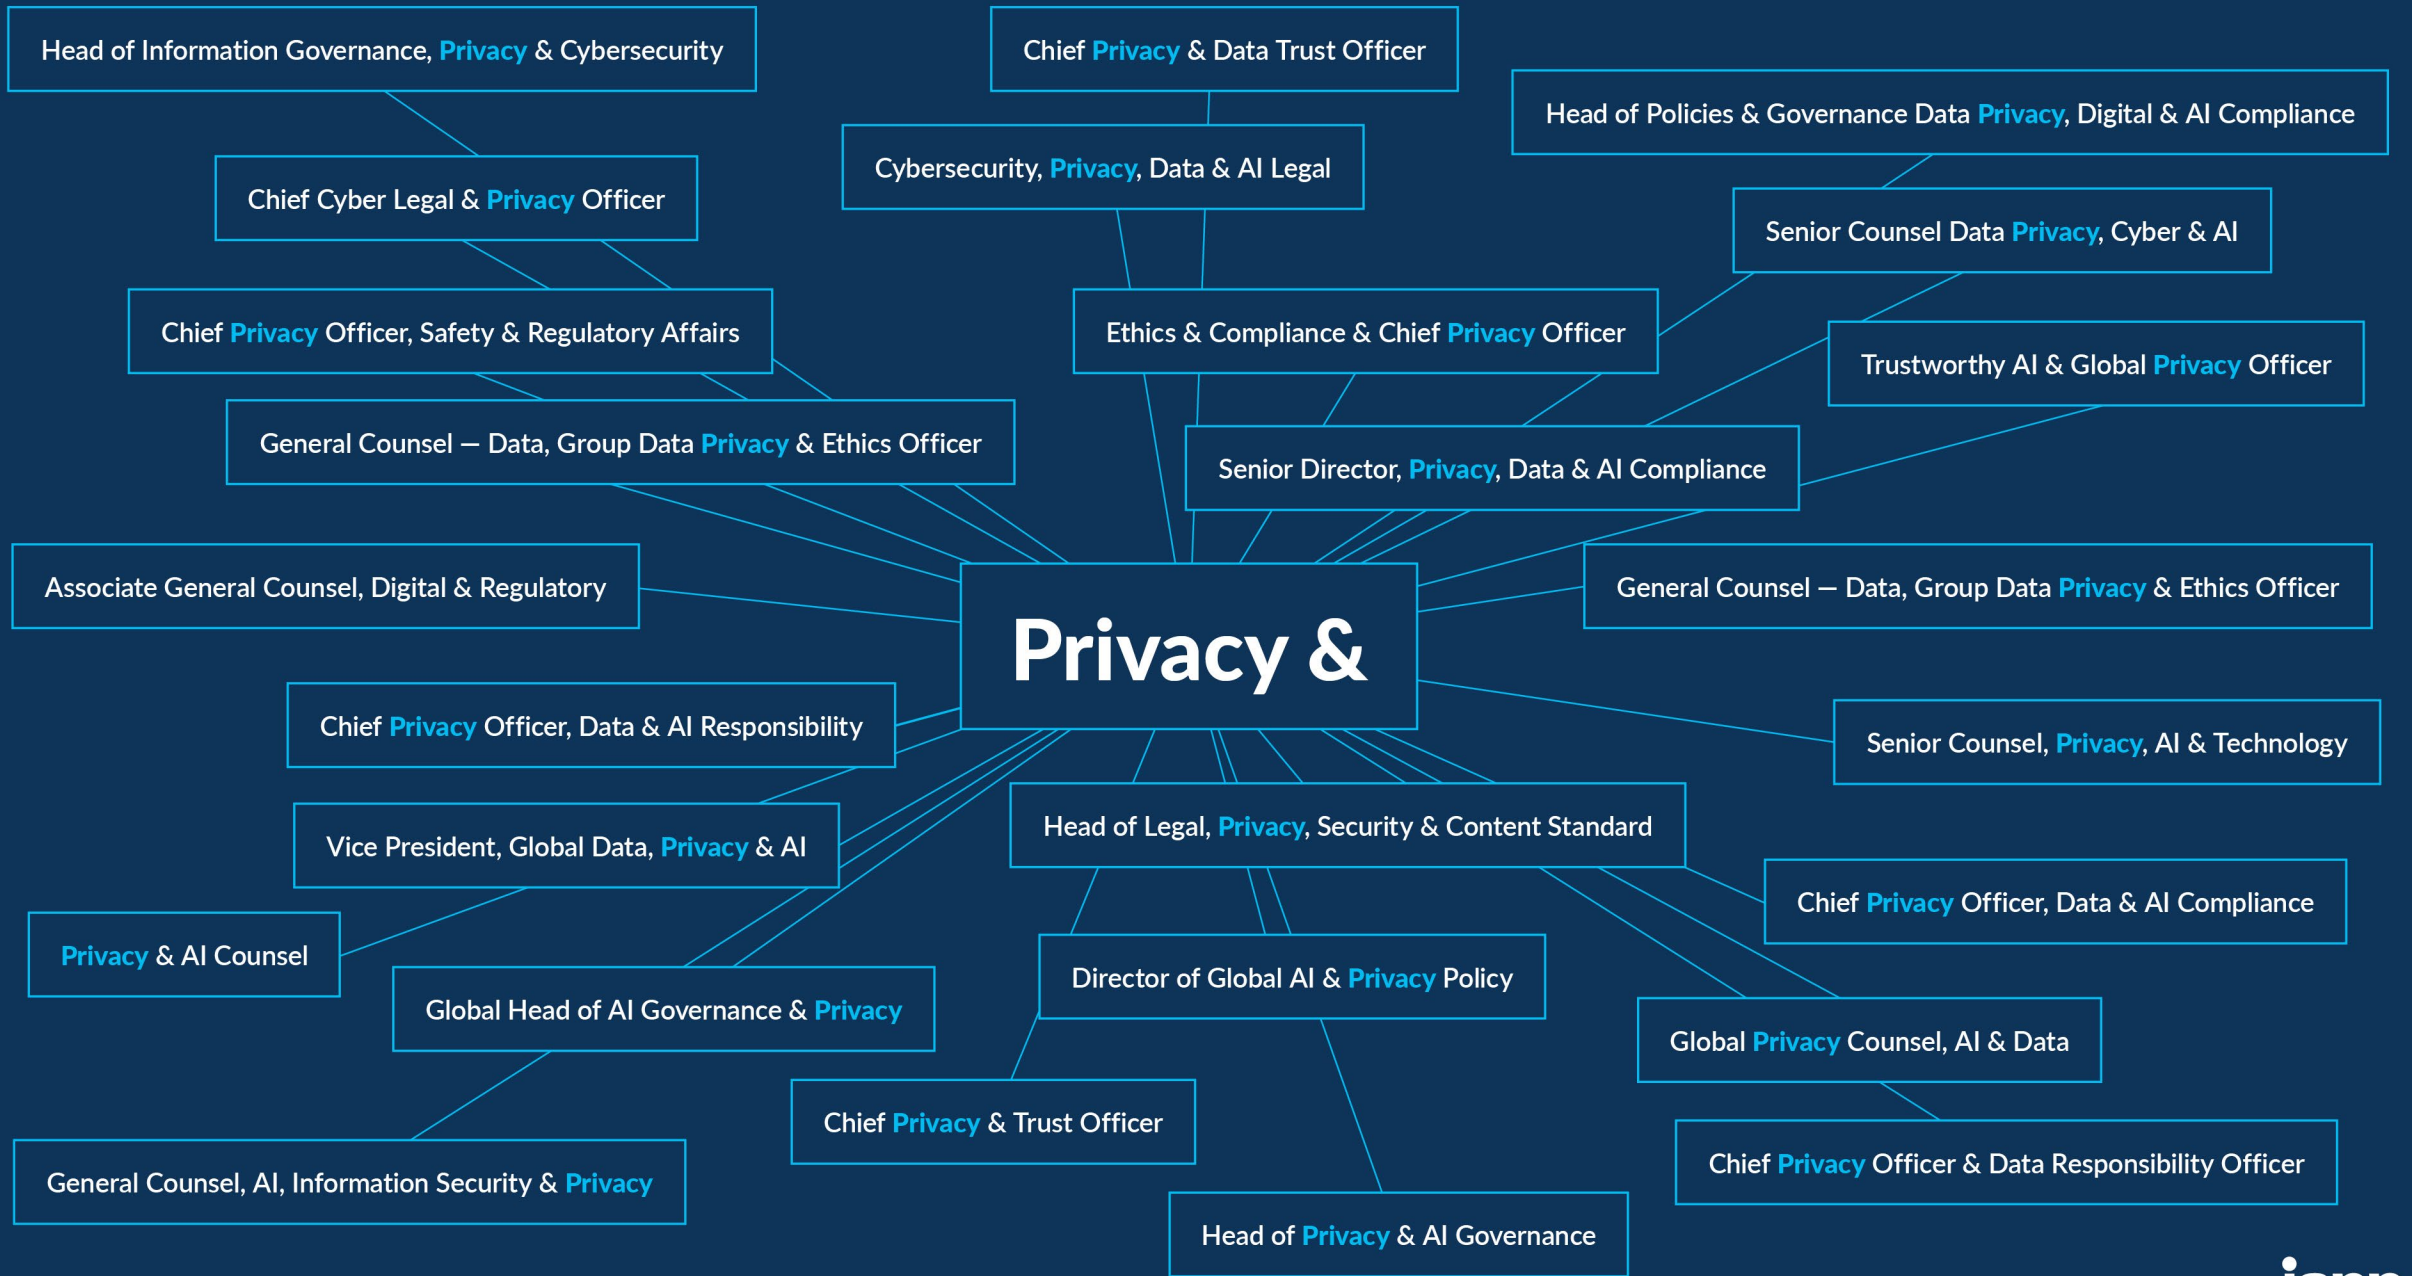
Head of Information Governance, Privacy & Cybersecurity

Chief Privacy & Data Trust Officer

Head of Policies & Governance Data Privacy, Digital & AI Compliance

Chief Cyber Legal & Privacy Officer

Cybersecurity, Privacy, Data & AI Legal

Senior Counsel Data Privacy, Cyber & AI

Chief Privacy Officer, Safety & Regulatory Affairs

Ethics & Compliance & Chief Privacy Officer

Trustworthy AI & Global Privacy Officer

General Counsel — Data, Group Data Privacy & Ethics Officer

Senior Director, Privacy, Data & AI Compliance

Associate General Counsel, Digital & Regulatory

Privacy &

General Counsel — Data, Group Data Privacy & Ethics Officer

Chief Privacy Officer, Data & AI Responsibility

Senior Counsel, Privacy, AI & Technology

Vice President, Global Data, Privacy & AI

Head of Legal, Privacy, Security & Content Standard

Chief Privacy Officer, Data & AI Compliance

Privacy & AI Counsel

Global Head of AI Governance & Privacy

Director of Global AI & Privacy Policy

Global Privacy Counsel, AI & Data

Chief Privacy & Trust Officer

General Counsel, AI, Information Security & Privacy

Chief Privacy Officer & Data Responsibility Officer

Head of Privacy & AI Governance